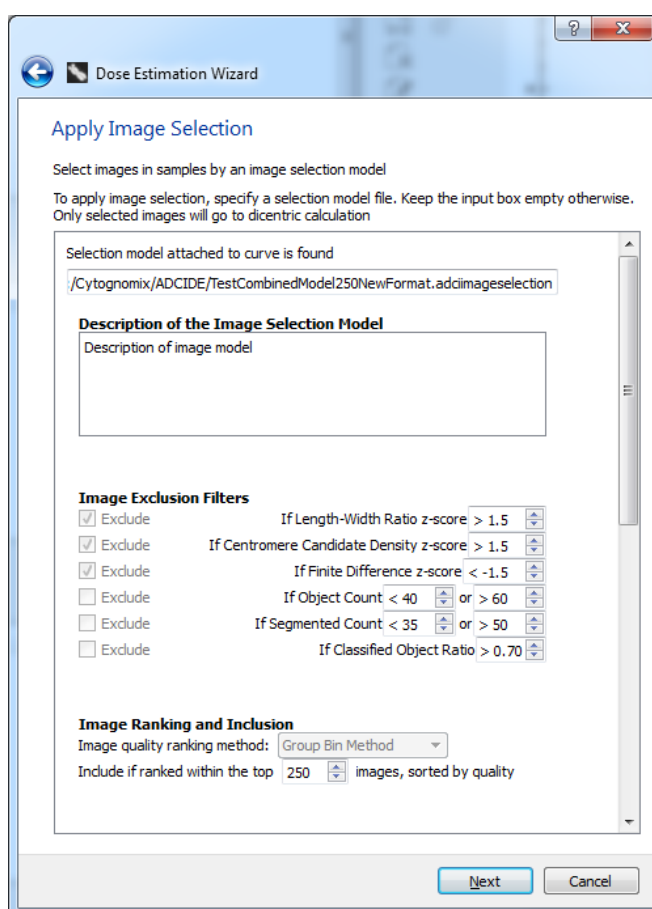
?

Dose Estimation Wizard

Apply Image Selection

Select images in samples by an image selection model

To apply image selection, specify a selection model file. Keep the input box empty otherwise. Only selected images will go to dicentric calculation

Selection model attached to curve is found

/Cytognomix/ADCIDE/TestCombinedModel250NewFormat.adciimageselection

Description of the Image Selection Model

Description of image model

Image Exclusion Filters

Exclude If Length-Width Ratio z-score > 1.5

Exclude If Centromere Candidate Density z-score > 1.5

Exclude If Finite Difference z-score < -1.5

Exclude If Object Count < 40 or > 60

Exclude If Segmented Count < 35 or > 50

Exclude If Classified Object Ratio > 0.70

Image Ranking and Inclusion

Image quality ranking method: Group Bin Method

Include if ranked within the top 250 images, sorted by quality

Next Cancel